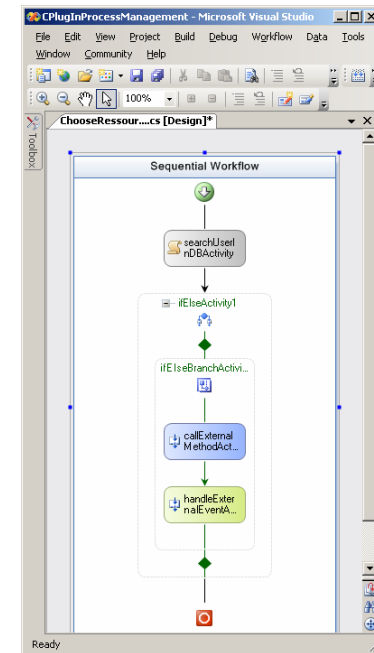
CPlugInProcessManagement - Microsoft Visual Studio

File Edit View Project Build Debug Workflow Data Tools Window Community Help

100%

Toolbox

ChooseRessour....cs [Design]*

Sequential Workflow

searchUserInDBActivity

ifElseActivity1

ifElseBranchActivi...

callExternalMethodAct...

handleExternalEventA...

Ready